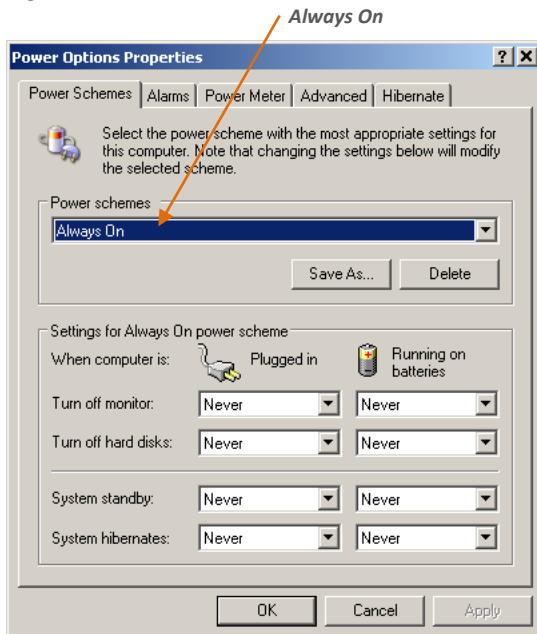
Always On

Power Options Properties

? X

Power Schemes | Alarms | Power Meter | Advanced | Hibernate

Select the power scheme with the most appropriate settings for this computer. Note that changing the settings below will modify the selected scheme.

Power schemes

Always On

Save As...

Delete

Settings for Always On power scheme

When computer is:

Plugged in

Running on batteries

Turn off monitor:

Never

Never

Turn off hard disks:

Never

Never

System standby:

Never

Never

System hibernates:

Never

Never

OK

Cancel

Apply